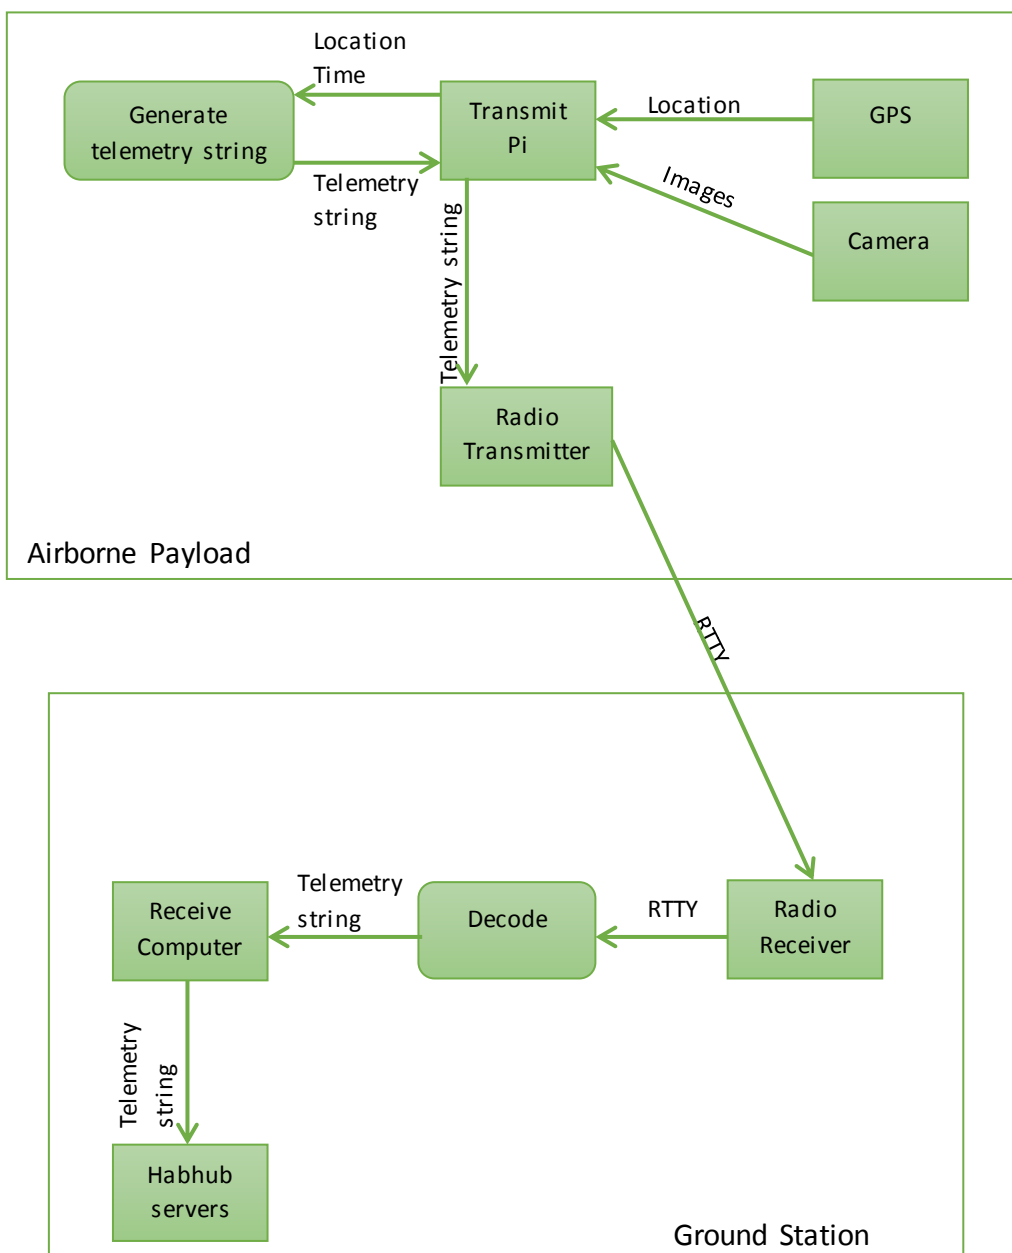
Location
Time

Generate telemetry string

Transmit Pi

Location

GPS

Telemetry string

Images

Camera

Telemetry string

Radio Transmitter

Airborne Payload

RTTY

Telemetry string

Receive Computer

Decode

RTTY

Radio Receiver

Telemetry string

Habhub servers

Ground Station